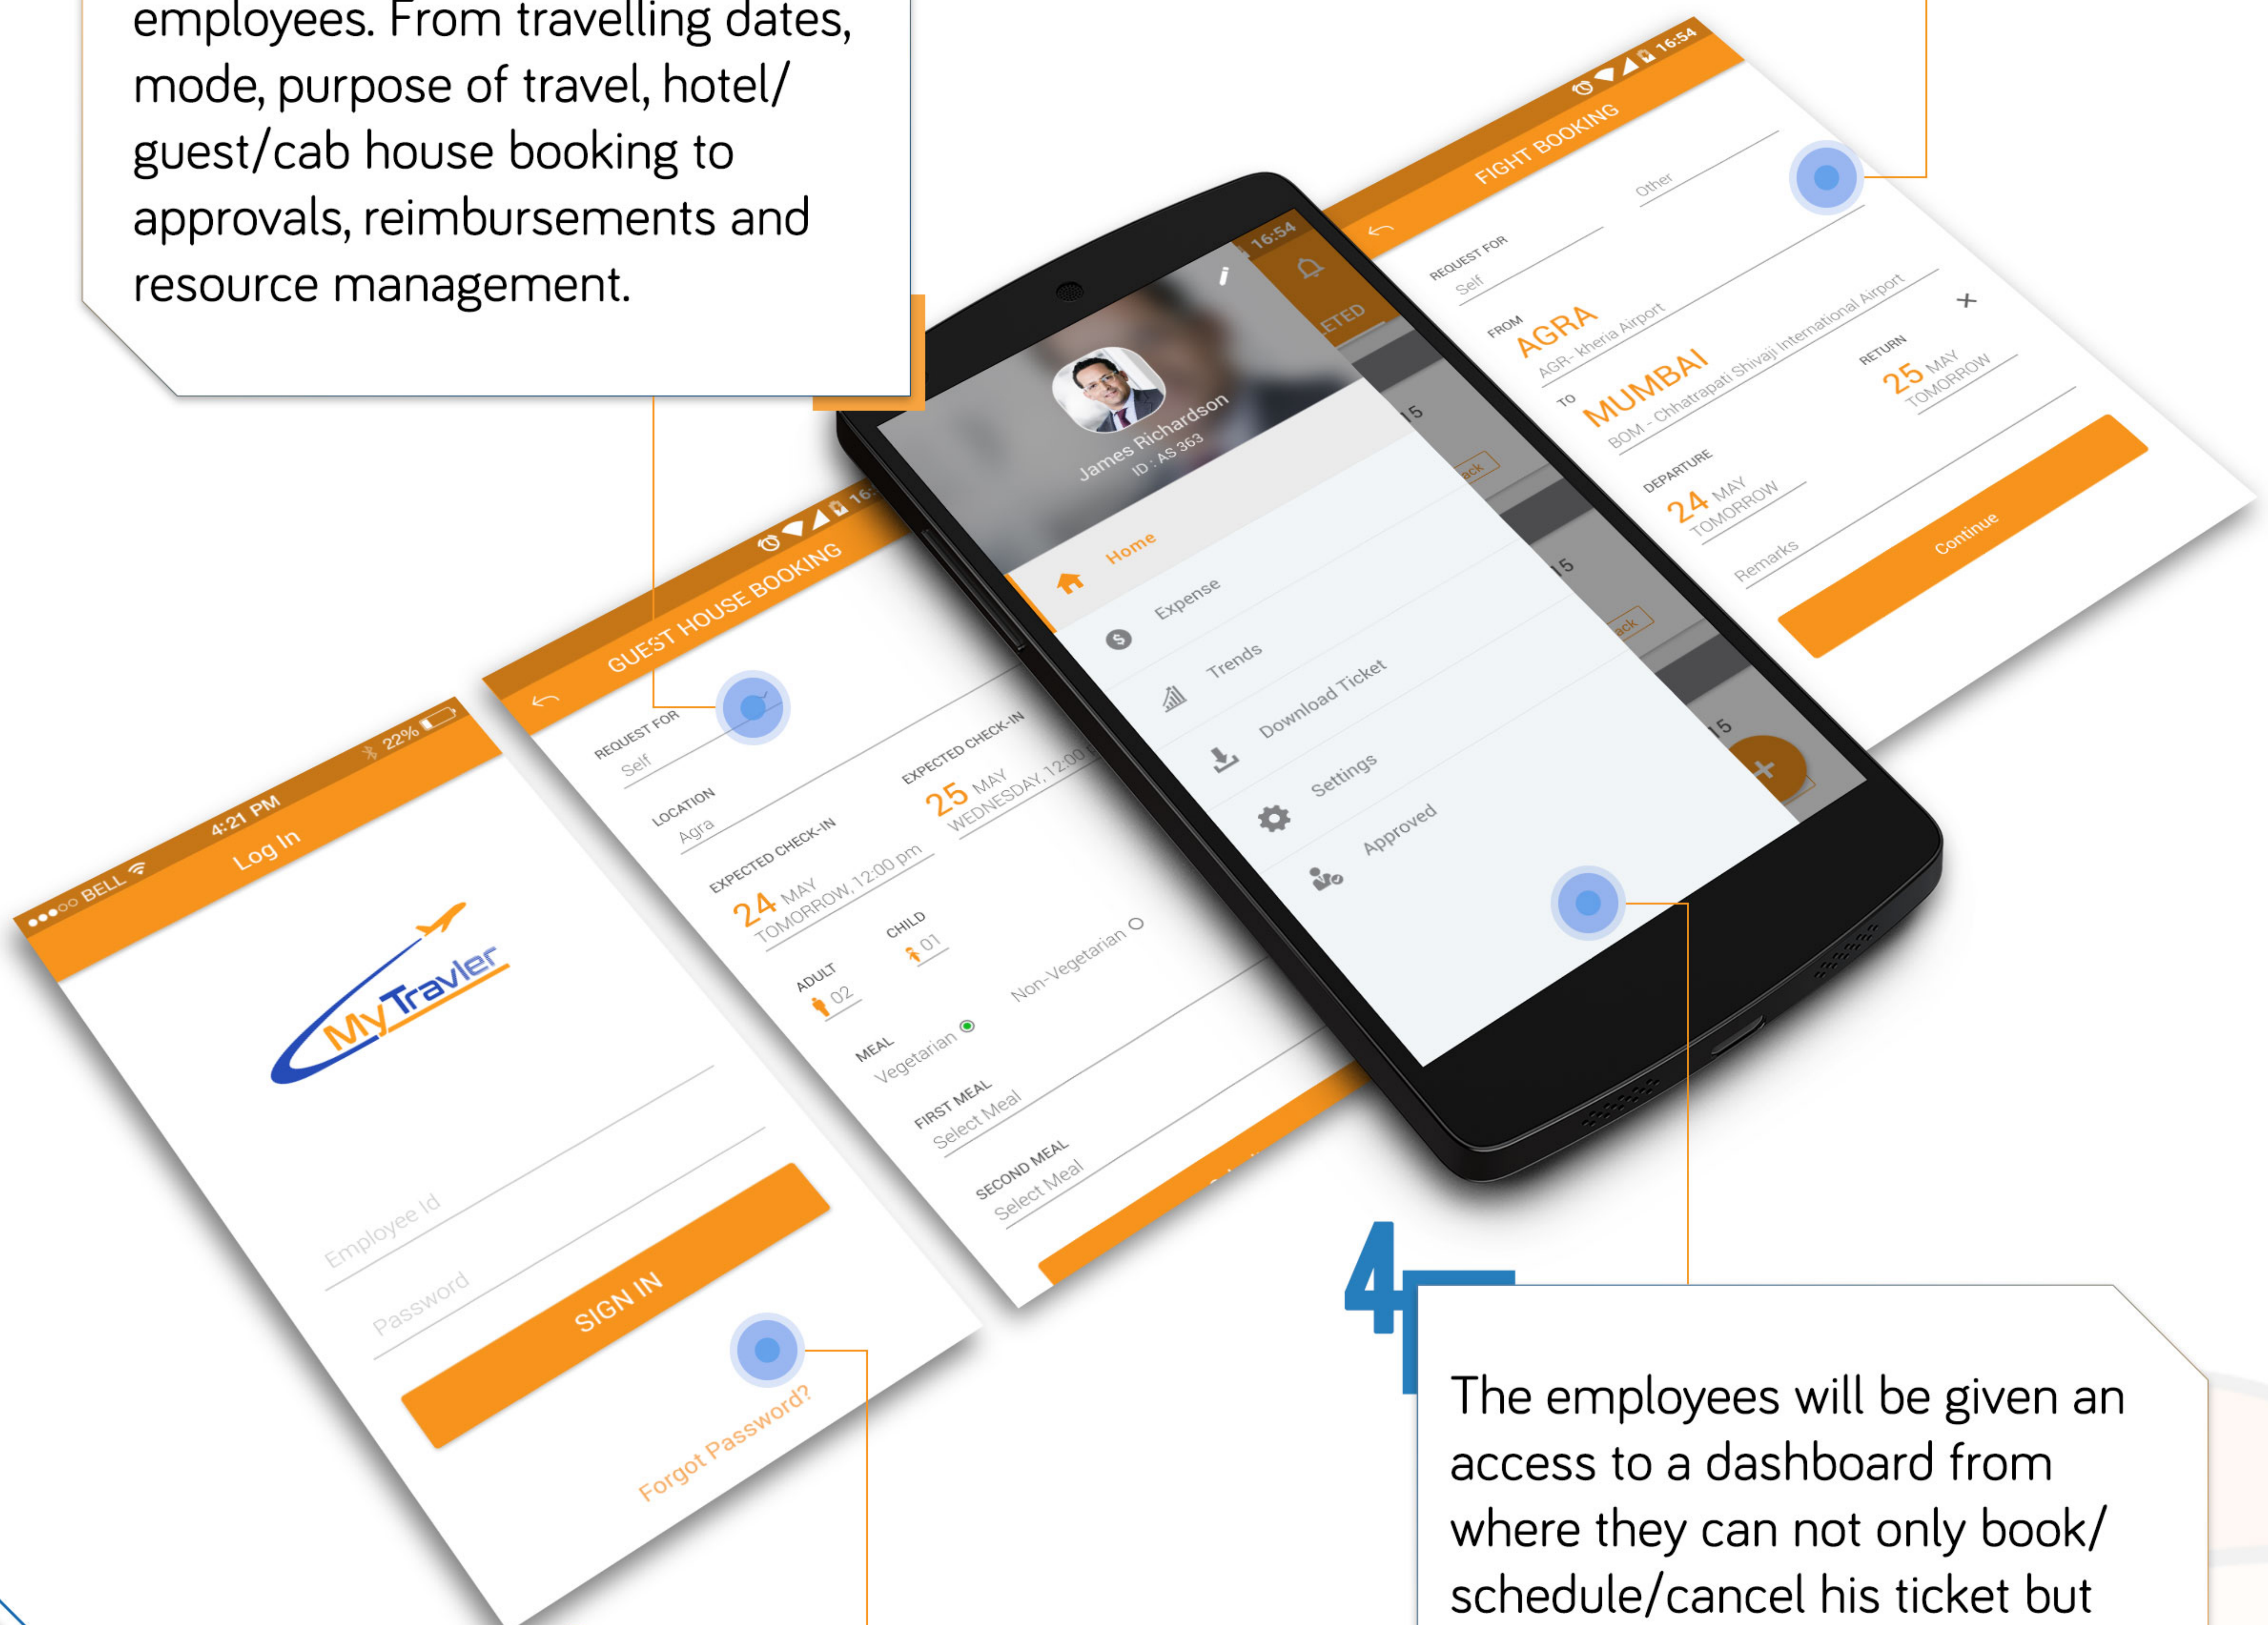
employees. From travelling dates, mode, purpose of travel, hotel/ guest/cab house booking to approvals, reimbursements and resource management.

16:54
FIGHT BOOKING
REQUEST FOR
Self
Other
FROM
AGRA
AGR- Kheria Airport
TO
MUMBAI
BOM - Chhatrapati Shivaji International Airport
RETURN
25 MAY
TOMORROW
DEPARTURE
24 MAY
TOMORROW
Remarks
Continue

16:54
James Richardson
ID : AS 363
Home
Expense
Trends
Download Ticket
Settings
Approved

GUEST HOUSE BOOKING
REQUEST FOR
Self
LOCATION
Agra
EXPECTED CHECK-IN
24 MAY
TOMORROW, 12:00 pm
EXPECTED CHECK-IN
25 MAY
WEDNESDAY, 12:00
ADULT
02
CHILD
01
MEAL
Vegetarian
Non-Vegetarian
FIRST MEAL
Select Meal
SECOND MEAL
Select Meal

BELL
4:21 PM
22%
Log In
MyTravler
Employee Id
Password
SIGN IN
Forgot Password?

4

The employees will be given an access to a dashboard from where they can not only book/ schedule/cancel his ticket but